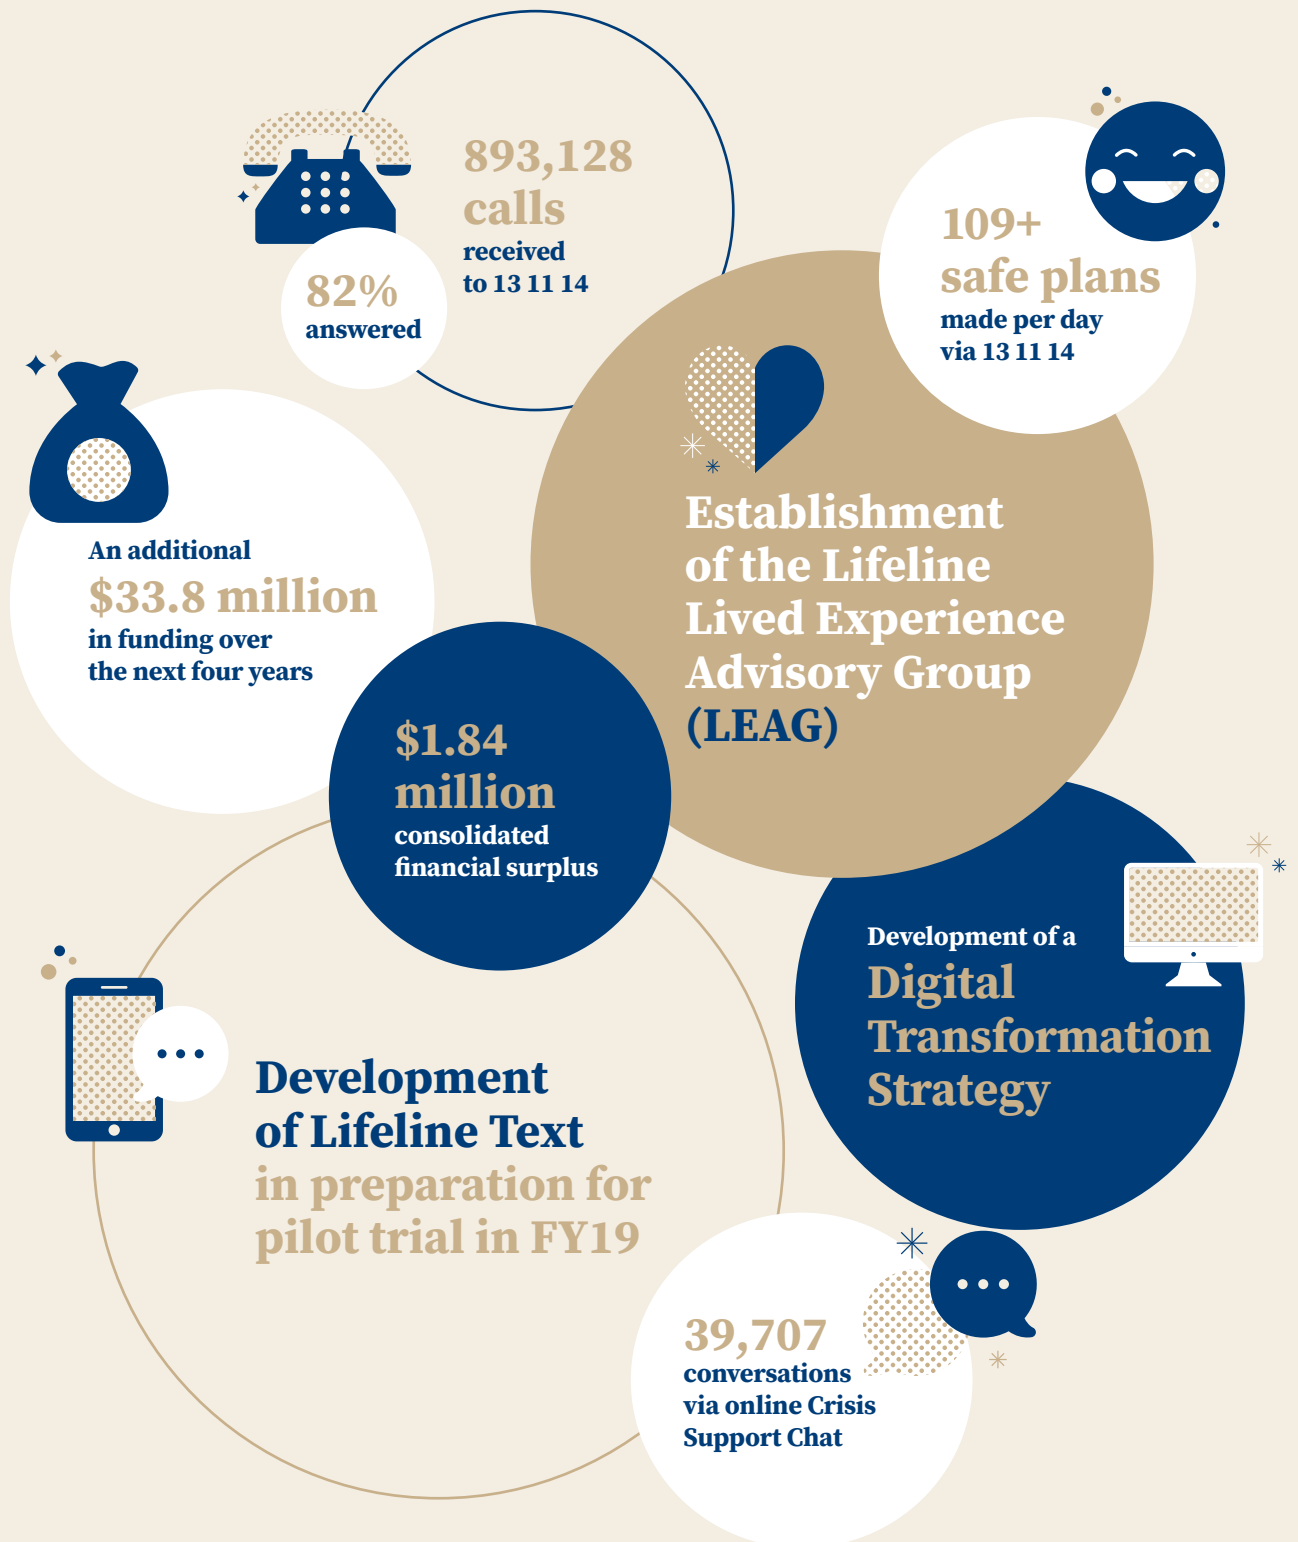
893,128 calls received to 13 11 14

82% answered

109+ safe plans made per day via 13 11 14

An additional $33.8 million in funding over the next four years

Establishment of the Lifeline Lived Experience Advisory Group (LEAG)

$1.84 million consolidated financial surplus

Development of a Digital Transformation Strategy

Development of Lifeline Text in preparation for pilot trial in FY19

39,707 conversations via online Crisis Support Chat